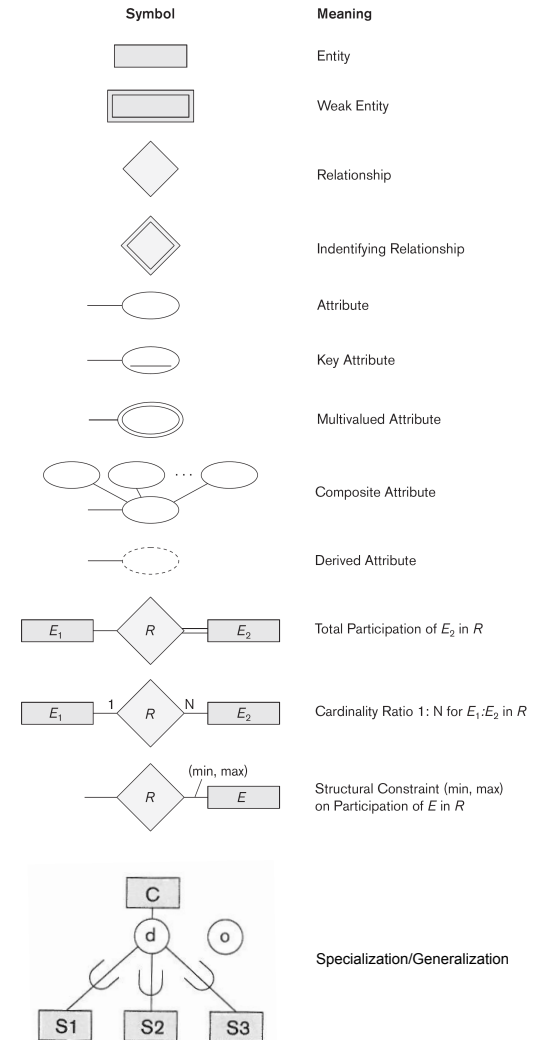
Symbol

Meaning

Entity

Weak Entity

Relationship

Indentifying Relationship

Attribute

Key Attribute

Multivalued Attribute

. . .

Composite Attribute

Derived Attribute

$E_1$ $R$ $E_2$

Total Participation of $E_2$ in $R$

$E_1$ 1 $R$ N $E_2$

Cardinality Ratio 1: N for $E_1$:$E_2$ in $R$

(min, max)

$R$ $E$

Structural Constraint (min, max) on Participation of $E$ in $R$

C

d

o

S1 S2 S3

Specialization/Generalization